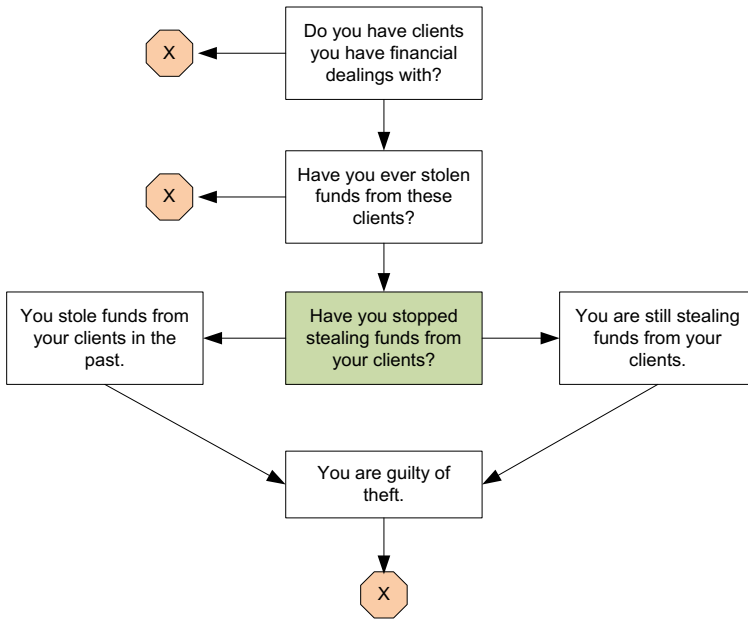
X

Do you have clients you have financial dealings with?

X

Have you ever stolen funds from these clients?

You stole funds from your clients in the past.

Have you stopped stealing funds from your clients?

You are still stealing funds from your clients.

You are guilty of theft.

X